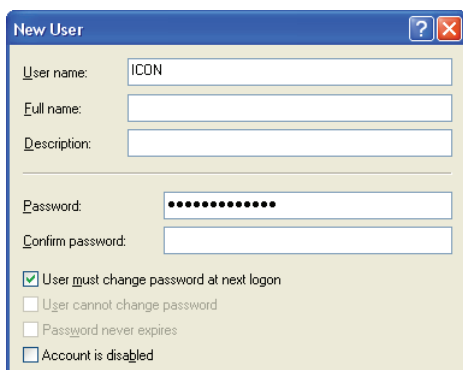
New User

User name: ICON

Full name:

Description:

Password: •••••••••••••

Confirm password:

User must change password at next logon

User cannot change password

Password never expires

Account is disabled